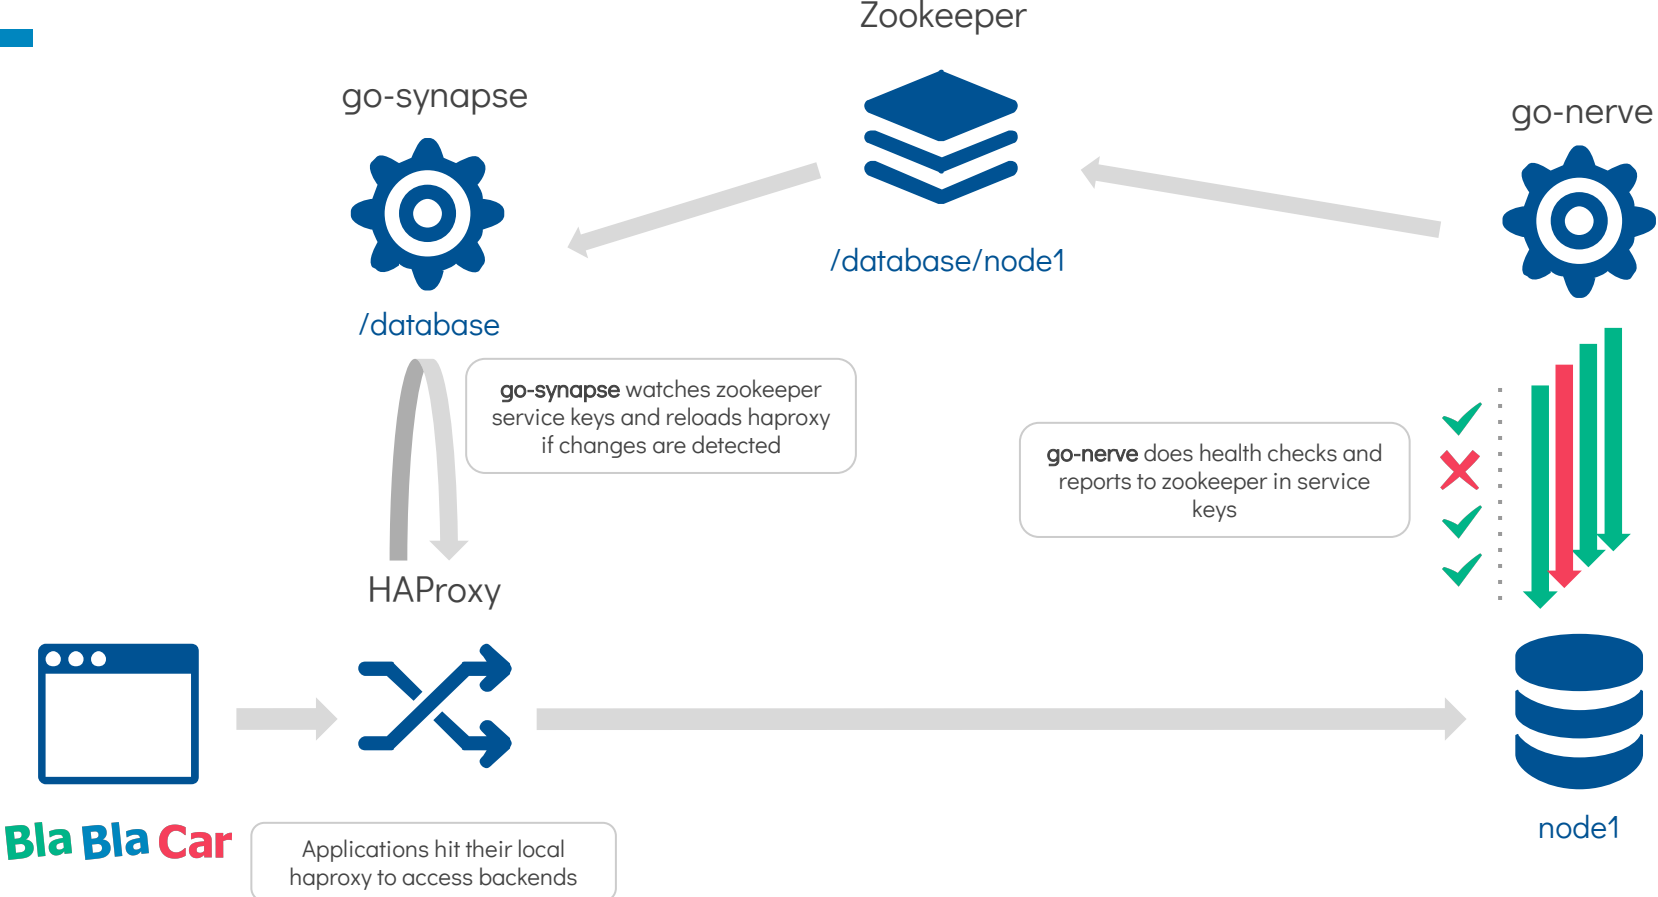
Zookeeper

go-synapse

go-nerve

/database/node1

/database

go-synapse watches zookeeper service keys and reloads haproxy if changes are detected

go-nerve does health checks and reports to zookeeper in service keys

HAProxy

Bla Bla Car

Applications hit their local haproxy to access backends

node1